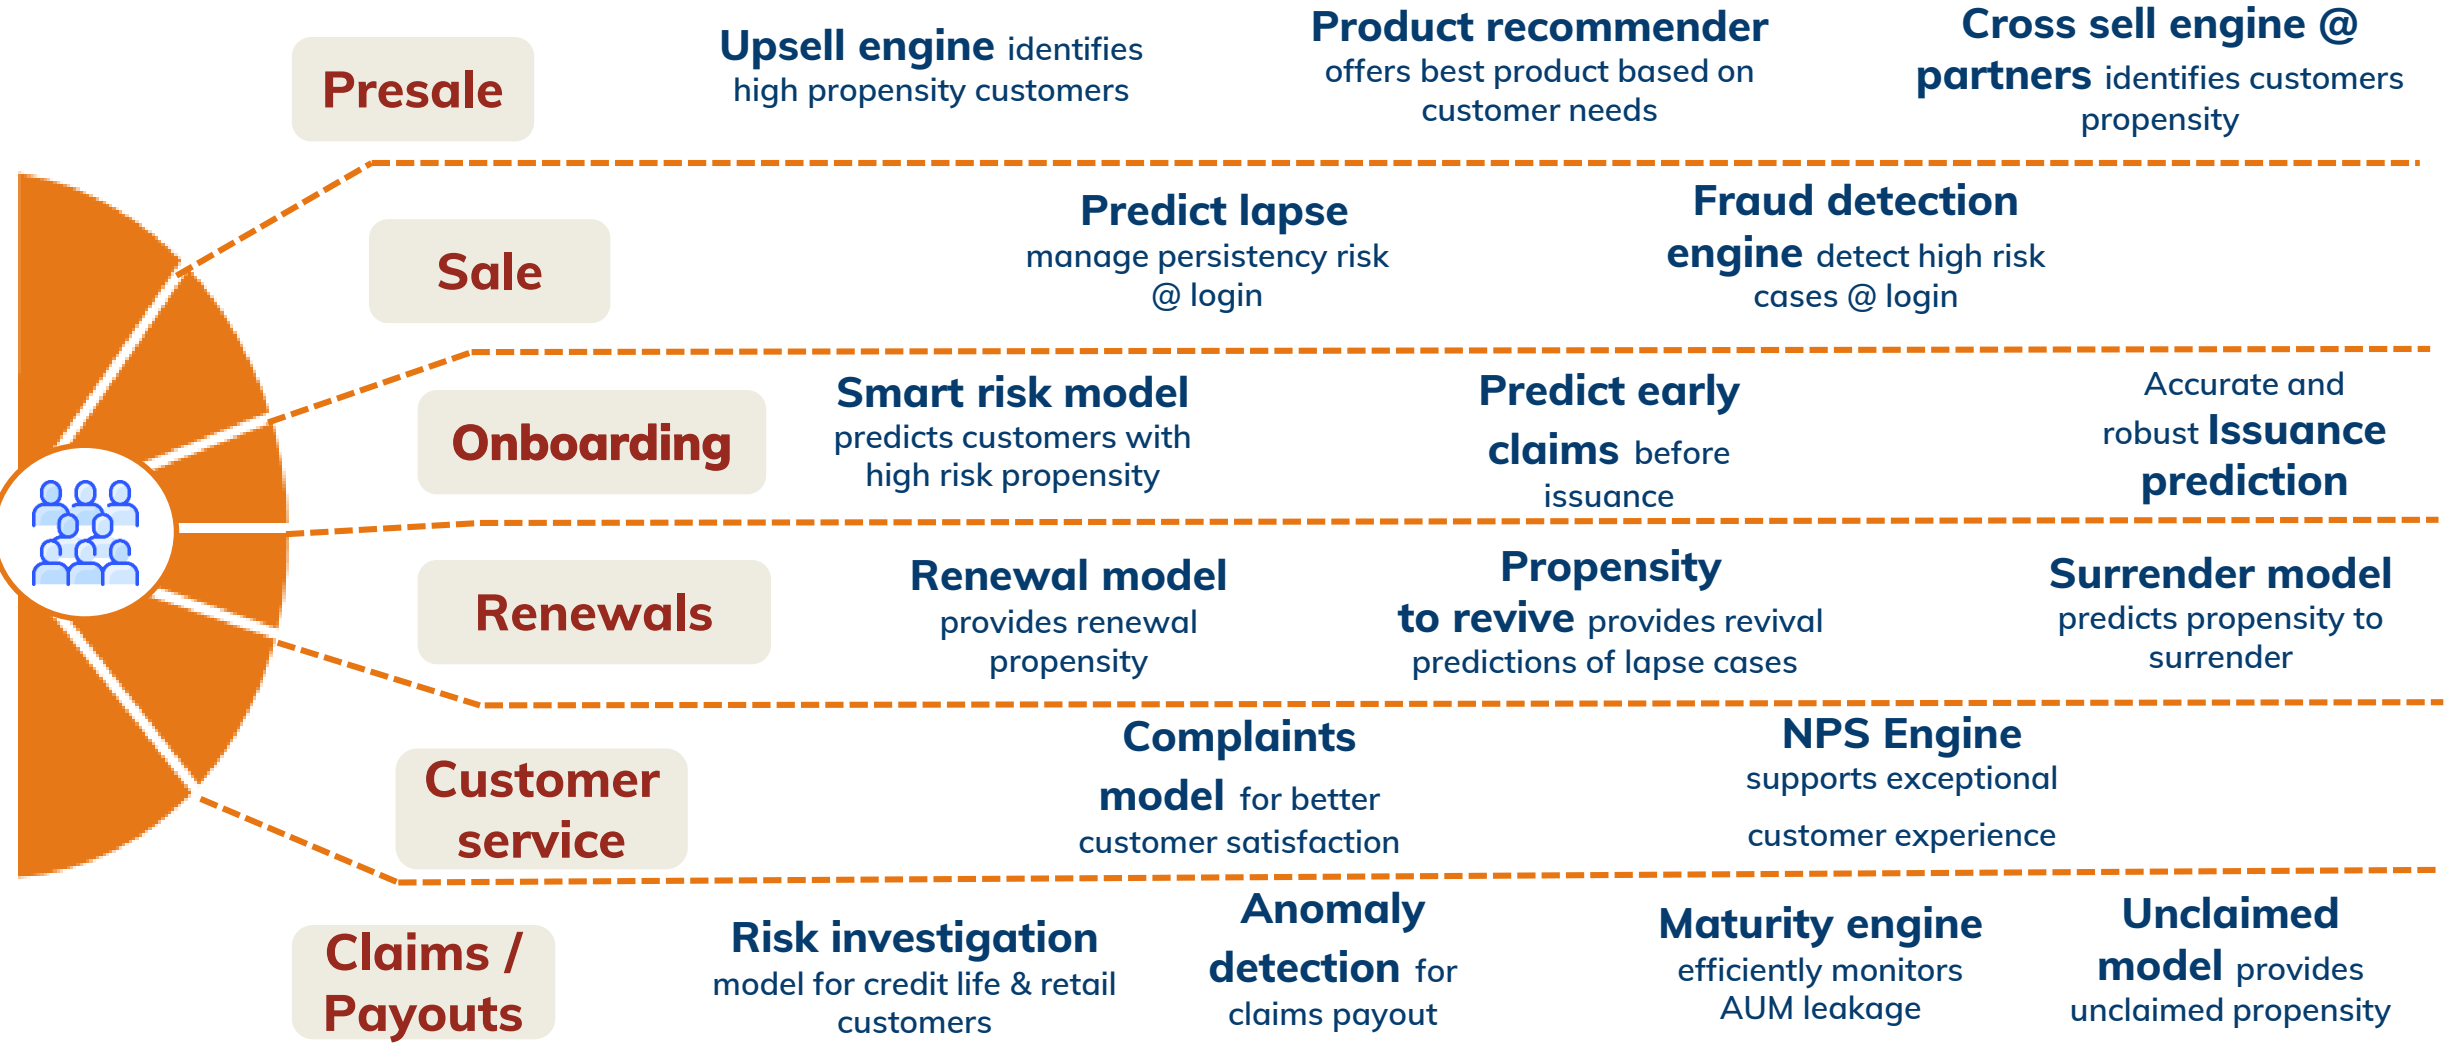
Presale

Upsell engine identifies high propensity customers

Product recommender offers best product based on customer needs

Cross sell engine @ partners identifies customers propensity

Sale

Predict lapse manage persistency risk @ login

Fraud detection engine detect high risk cases @ login

Onboarding

Smart risk model predicts customers with high risk propensity

Predict early claims before issuance

Accurate and robust Issuance prediction

Renewals

Renewal model provides renewal propensity

Propensity to revive provides revival predictions of lapse cases

Surrender model predicts propensity to surrender

Customer service

Complaints model for better customer satisfaction

NPS Engine supports exceptional customer experience

Claims / Payouts

Risk investigation model for credit life & retail customers

Anomaly detection for claims payout

Maturity engine efficiently monitors AUM leakage

Unclaimed model provides unclaimed propensity